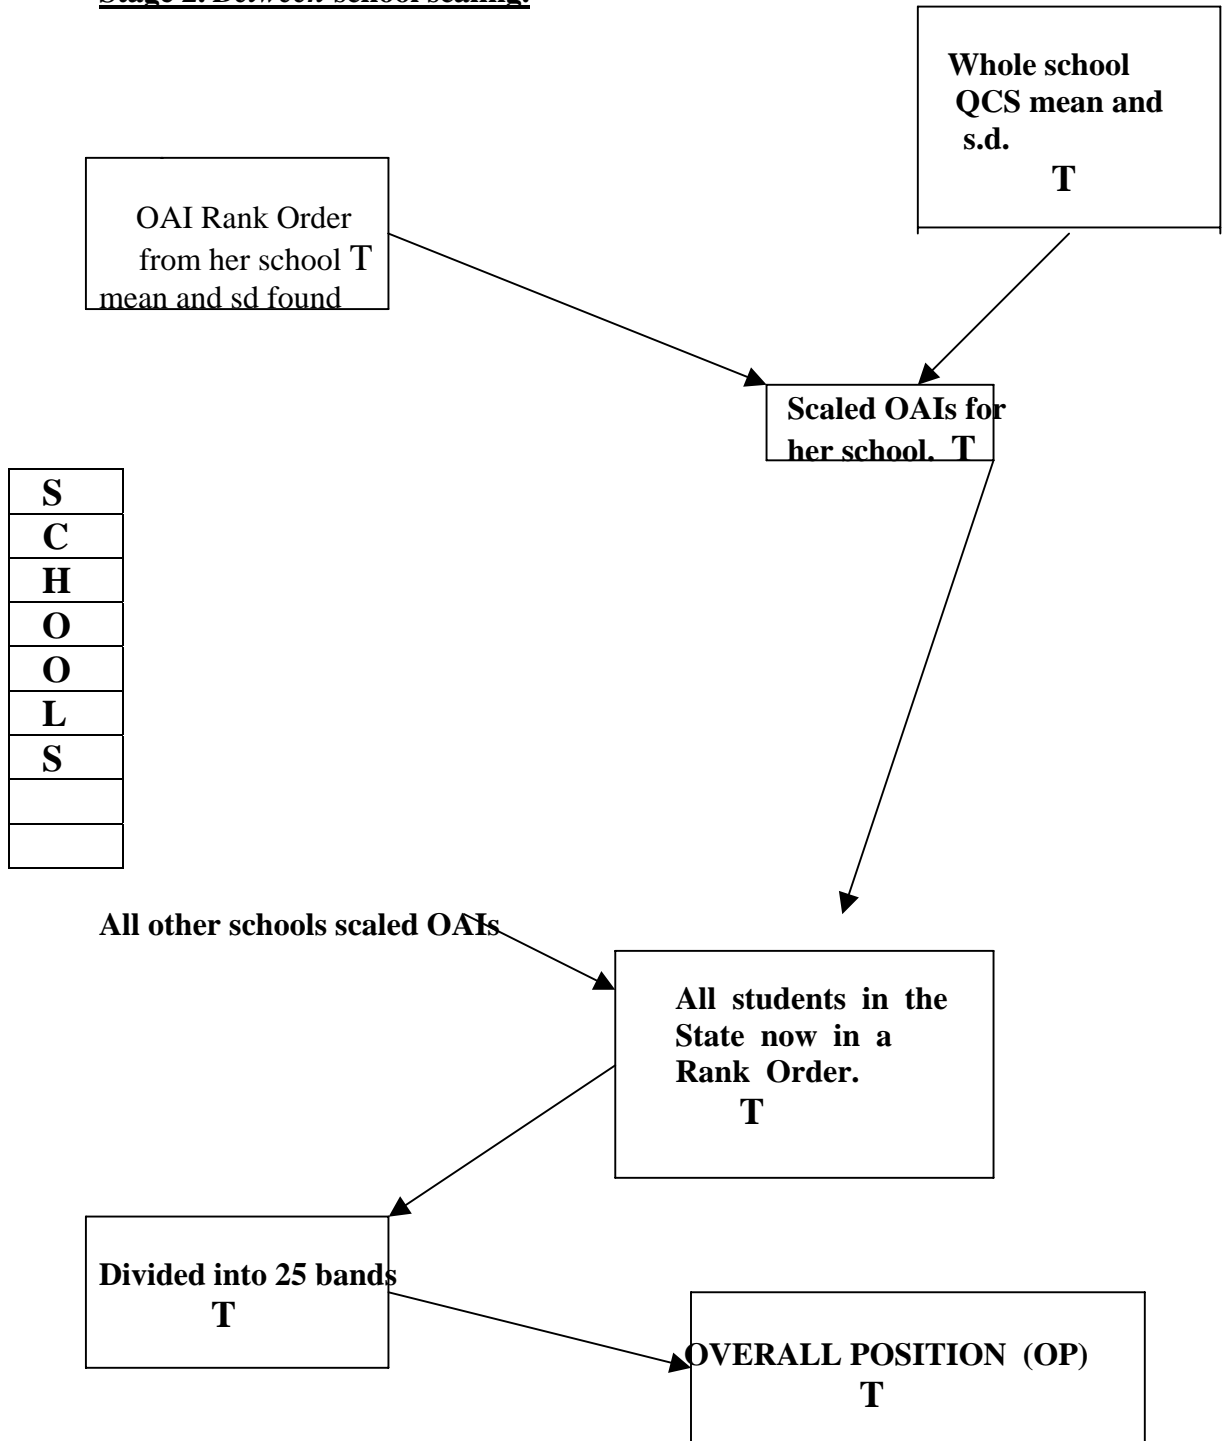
Stage 2: Between school scaling.

Whole school QCS mean and s.d.
T

OAI Rank Order from her school T
mean and sd found

Scaled OAIs for her school. T

| S |
|---|
| C |
| H |
| O |
| O |
| L |
| S |
| |
| |

All other schools scaled OAIs

All students in the State now in a Rank Order.
T

Divided into 25 bands
T

OVERALL POSITION (OP)
T